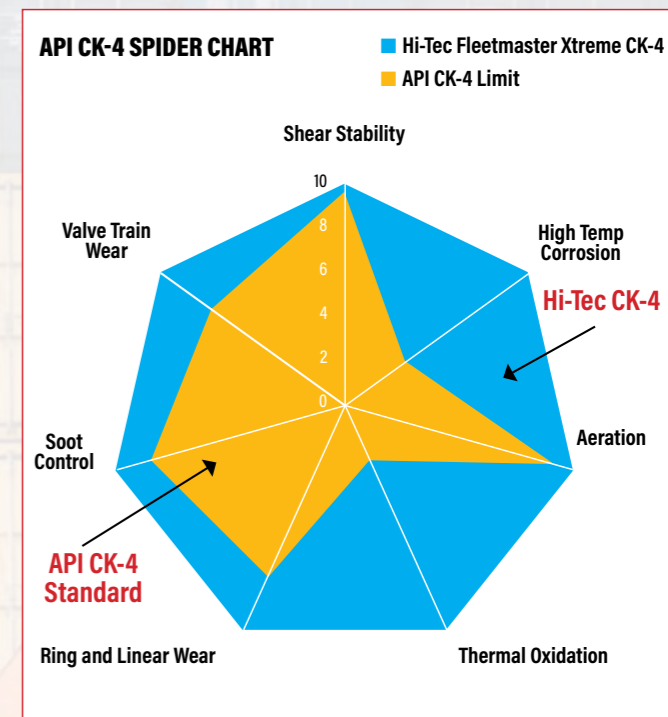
API CK-4 SPIDER CHART

Hi-Tec Fleetmaster Xtreme CK-4
API CK-4 Limit

Shear Stability

10
8
6
4
2
0

High Temp Corrosion

Hi-Tec CK-4

Valve Train Wear

Aeration

Soot Control

API CK-4 Standard

Ring and Linear Wear

Thermal Oxidation